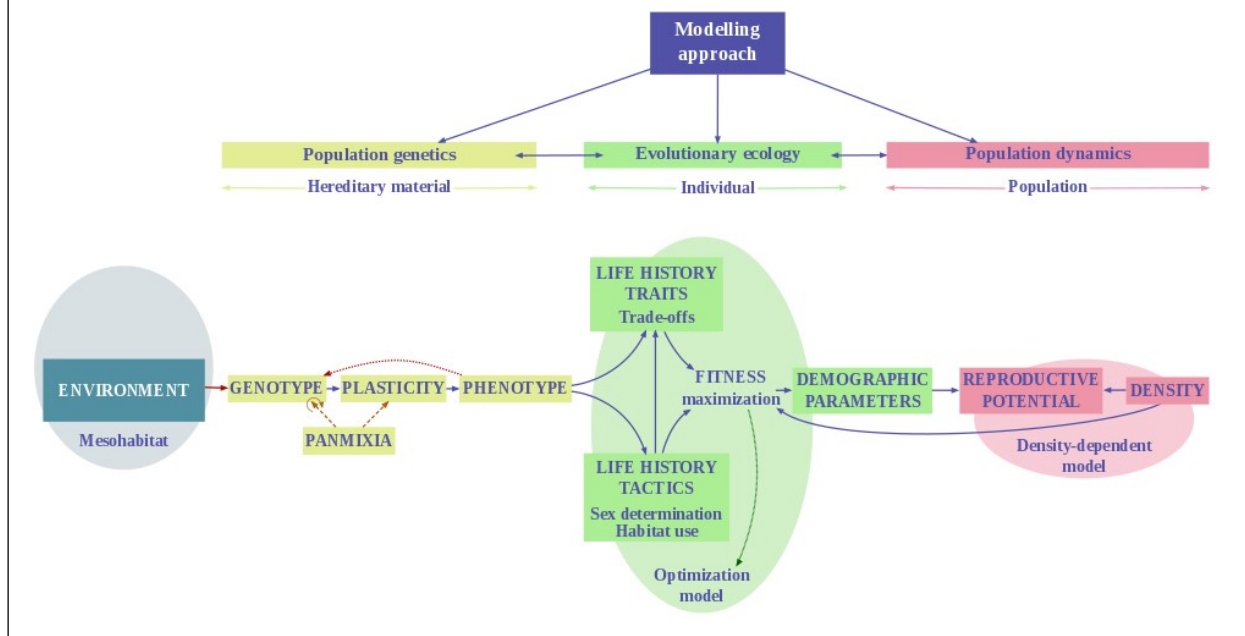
Modelling approach

Population genetics
Evolutionary ecology
Population dynamics

Hereditary material
Individual
Population

ENVIRONMENT
Mesohabitat

GENOTYPE
PLASTICITY
PHENOTYPE
PANMIXIA

LIFE HISTORY TRAITS
Trade-offs

FITNESS maximization

LIFE HISTORY TACTICS
Sex determination
Habitat use

Optimization model

DEMOGRAPHIC PARAMETERS

REPRODUCTIVE POTENTIAL

DENSITY

Density-dependent model